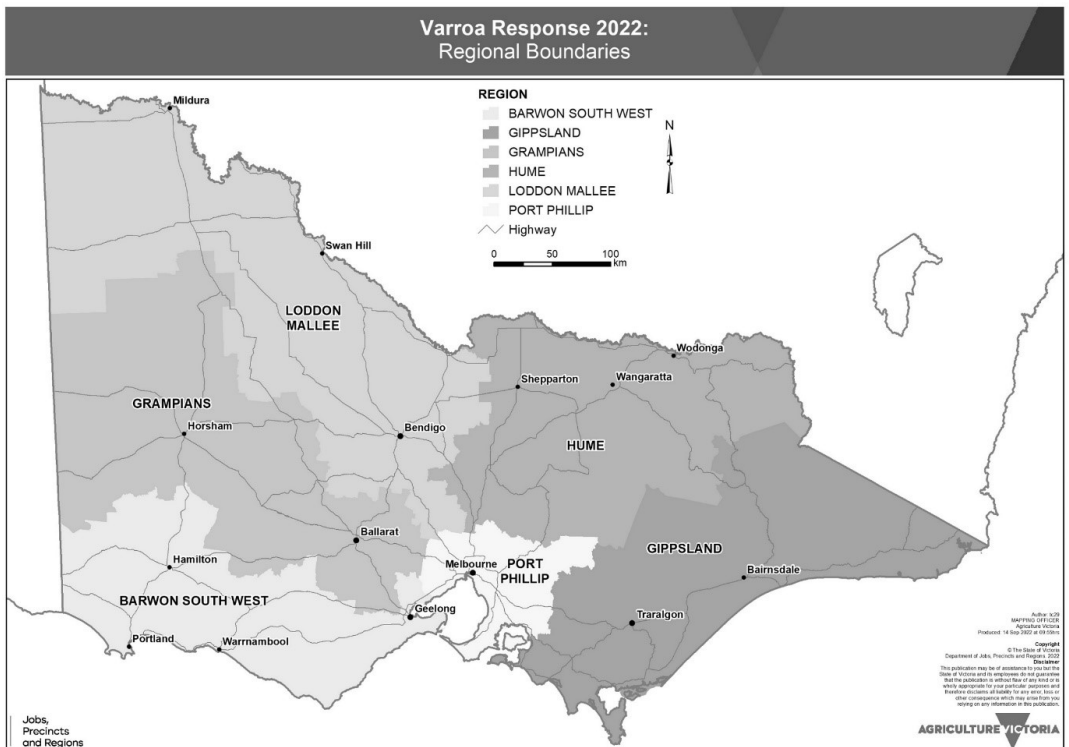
Varroa Response 2022:
Regional Boundaries

REGION
BARWON SOUTH WEST
GIPPSLAND
GRAMPIANS
HUME
LODDON MALLEE
PORT PHILLIP
Highway

N

0 50 100 km

Mildura
Swan Hill
LODDON MALLEE
GRAMPIANS
Horsham
Bendigo
Shepparton
Wangaratta
Wodonga
HUME
Ballarat
Hamilton
BARWON SOUTH WEST
Melbourne
PORT PHILLIP
Geelong
GIPPSLAND
Bairnsdale
Traralgon
Portland
Warrnambool

Author: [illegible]
MAPPING OFFICER
Agriculture Victoria
Produced: 14 Sep 2022 at 09:59hrs

Copyright
© The State of Victoria
Department of Jobs, Precincts and Regions, 2022
Disclaimer
This publication may be of assistance to you but the State of Victoria and its employees do not guarantee that the publication is without flaw of any kind or is wholly appropriate for your particular purposes and therefore disclaims all liability for any error, loss or other consequence which may arise from you relying on any information in this publication.

Jobs,
Precincts
and Regions

AGRICULTURE VICTORIA